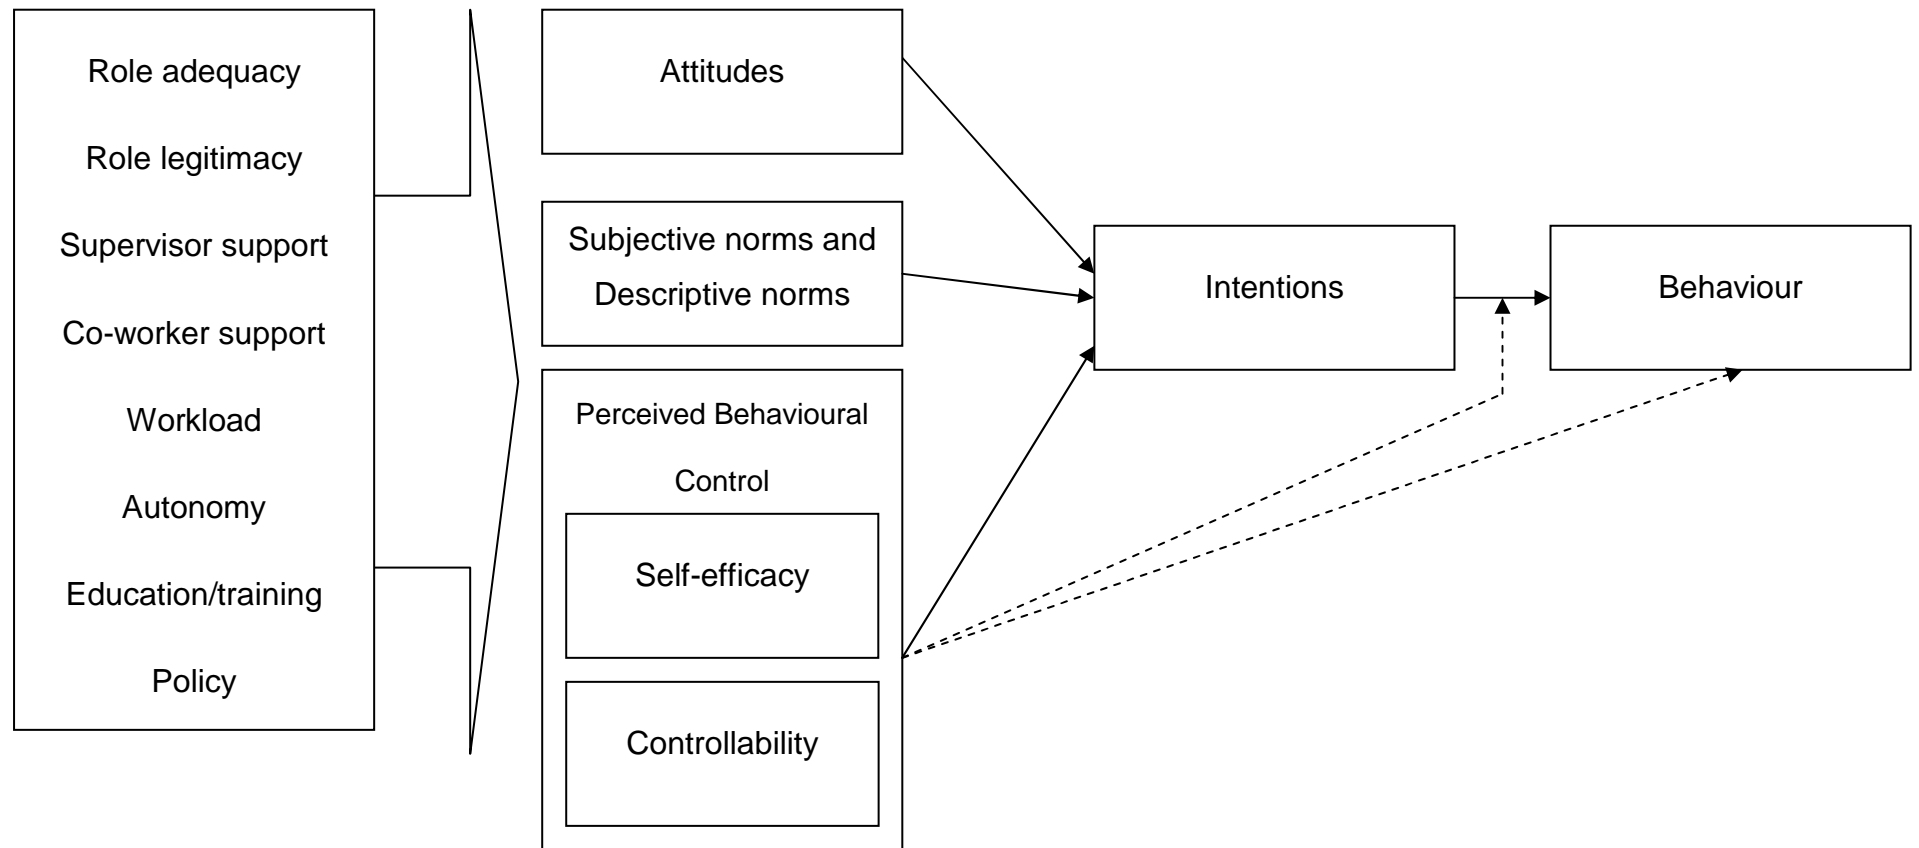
Role adequacy

Role legitimacy

Supervisor support

Co-worker support

Workload

Autonomy

Education/training

Policy

Attitudes

Subjective norms and Descriptive norms

Perceived Behavioural Control

Self-efficacy

Controllability

Intentions

Behaviour